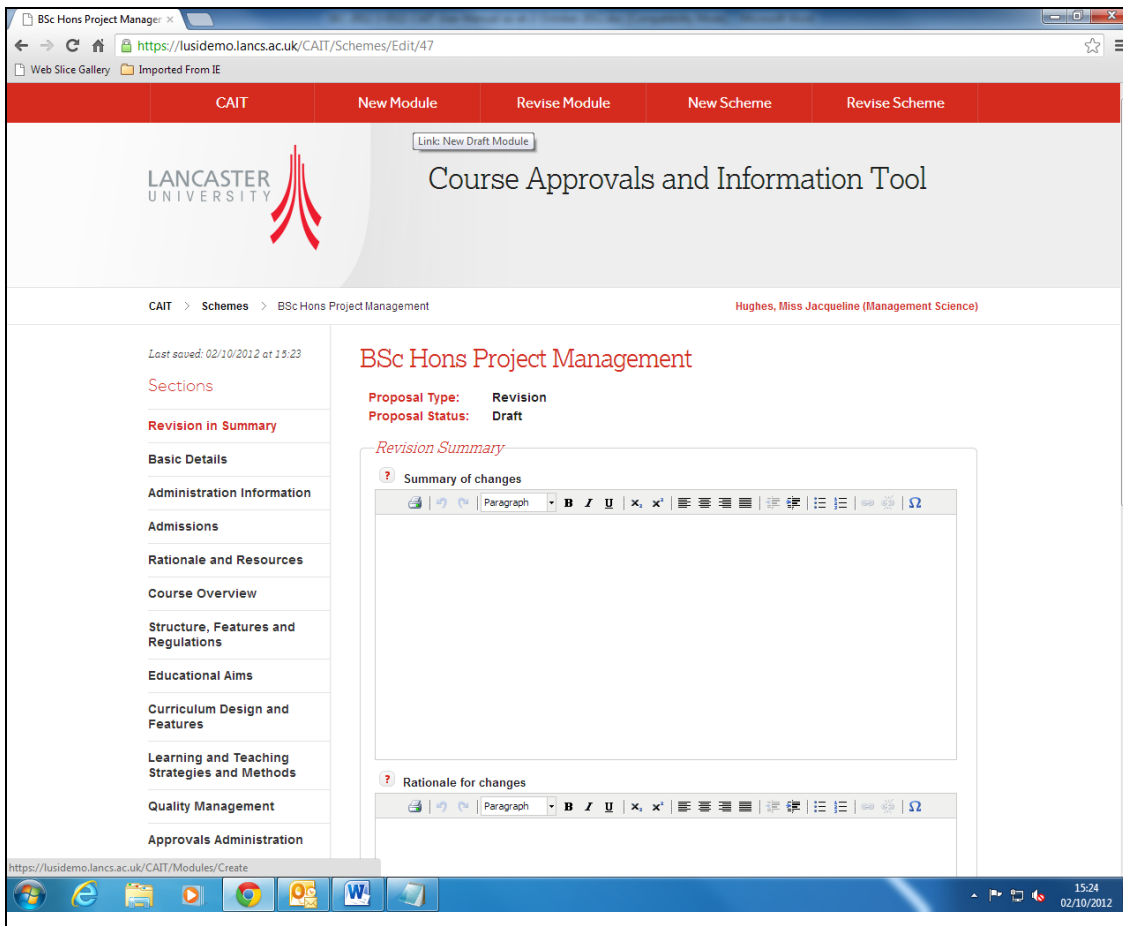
BSc Hons Project Manager ×

https://lusidemo.lancs.ac.uk/CAIT/Schemes/Edit/47

Web Slice Gallery  Imported From IE

CAIT | New Module | Revise Module | New Scheme | Revise Scheme

Link: New Draft Module

LANCASTER UNIVERSITY

Course Approvals and Information Tool

CAIT > Schemes > BSc Hons Project Management

Hughes, Miss Jacqueline (Management Science)

Last saved: 02/10/2012 at 15:23

Sections

Revision in Summary

Basic Details

Administration Information

Admissions

Rationale and Resources

Course Overview

Structure, Features and Regulations

Educational Aims

Curriculum Design and Features

Learning and Teaching Strategies and Methods

Quality Management

Approvals Administration

BSc Hons Project Management

Proposal Type: Revision

Proposal Status: Draft

Revision Summary

? Summary of changes

Paragraph B I U $\times_2$ $\times^2$ Ω

? Rationale for changes

Paragraph B I U $\times_2$ $\times^2$ Ω

https://lusidemo.lancs.ac.uk/CAIT/Modules/Create

15:24
02/10/2012